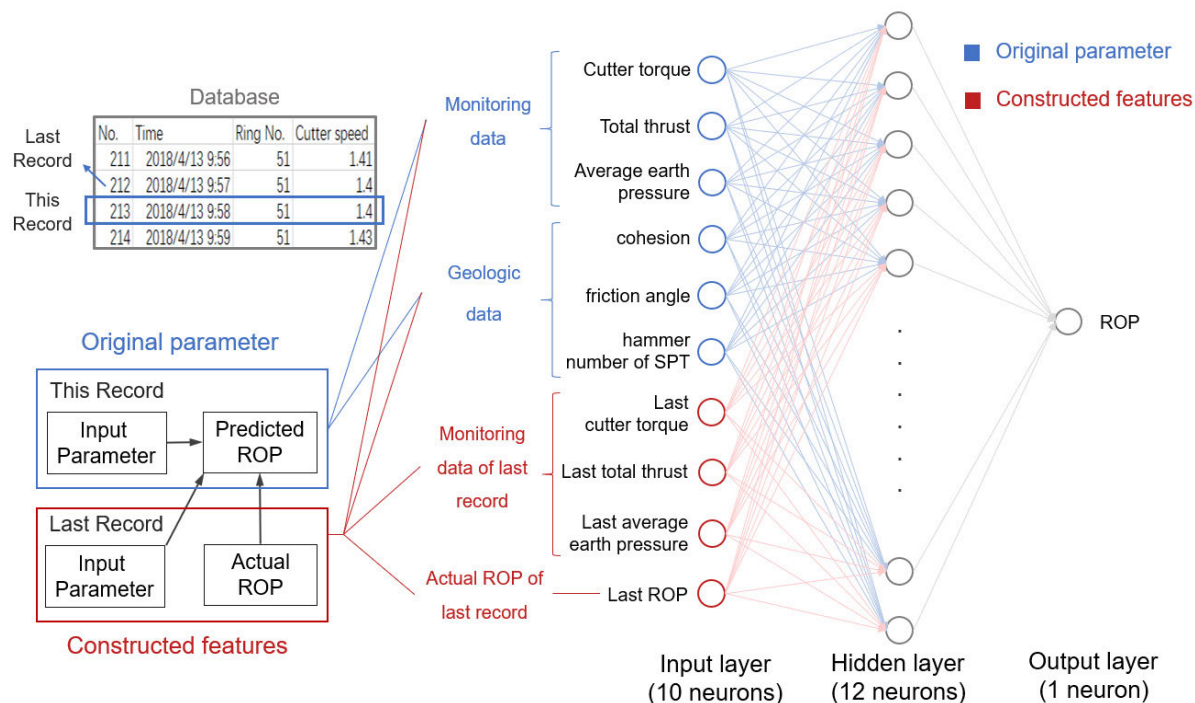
Database

| No. | Time | Ring No. | Cutter speed |
|---|---|---|---|
| 211 | 2018/4/13 9:56 | 51 | 1.41 |
| 212 | 2018/4/13 9:57 | 51 | 1.4 |
| 213 | 2018/4/13 9:58 | 51 | 1.4 |
| 214 | 2018/4/13 9:59 | 51 | 1.43 |

Last Record

This Record

Original parameter

This Record

Input Parameter

Predicted ROP

Last Record

Input Parameter

Actual ROP

Constructed features

Monitoring data

Geologic data

Monitoring data of last record

Actual ROP of last record

Cutter torque

Total thrust

Average earth pressure

cohesion

friction angle

hammer number of SPT

Last cutter torque

Last total thrust

Last average earth pressure

Last ROP

. . . . . .

ROP

Original parameter

Constructed features

Input layer (10 neurons)

Hidden layer (12 neurons)

Output layer (1 neuron)